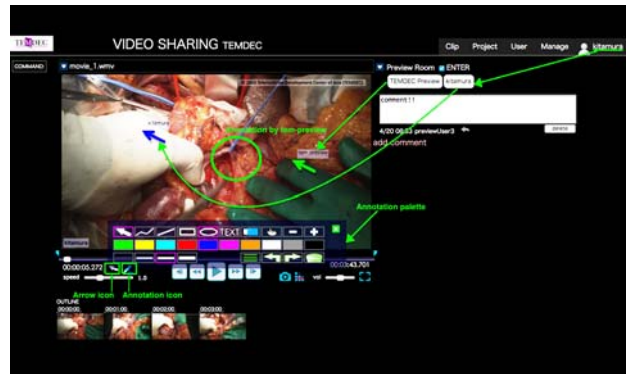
TEMDEC

VIDEO SHARING TEMDEC

Clip Project User Manage kitamura

COMMAND

movie_1.wmv

Preview Room ENTER

TEMDEC Preview kitamura

comment11

4/20 06:53 previewUser3

delete

add comment

Annotation by tem-preview

Annotation palette

TEXT

00:00:05.272

speed 1.0

00:03:43.701

vol

Arrow icon

Annotation icon

OUTLINE

00:00:00

00:01:00

00:02:00

00:03:00